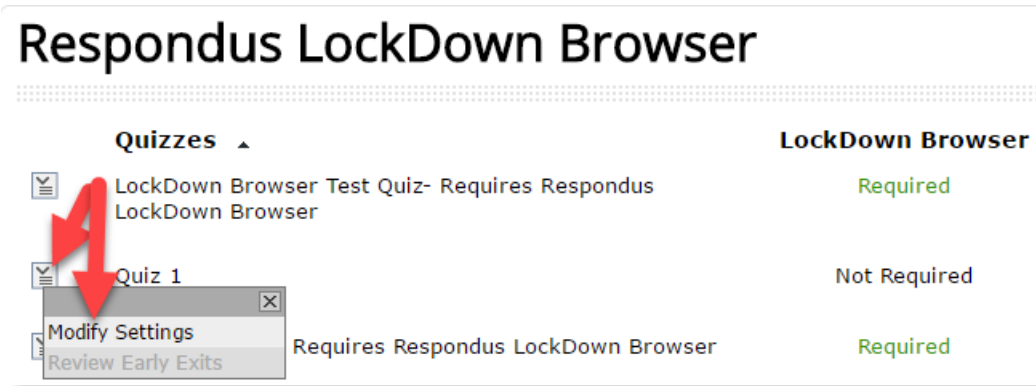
Respondus LockDown Browser

| Quizzes ▲ | LockDown Browser |
|---|---|
| LockDown Browser Test Quiz- Requires Respondus LockDown Browser | Required |
| Quiz 1 | Not Required |
| Requires Respondus LockDown Browser | Required |

Modify Settings
Review Early Exits